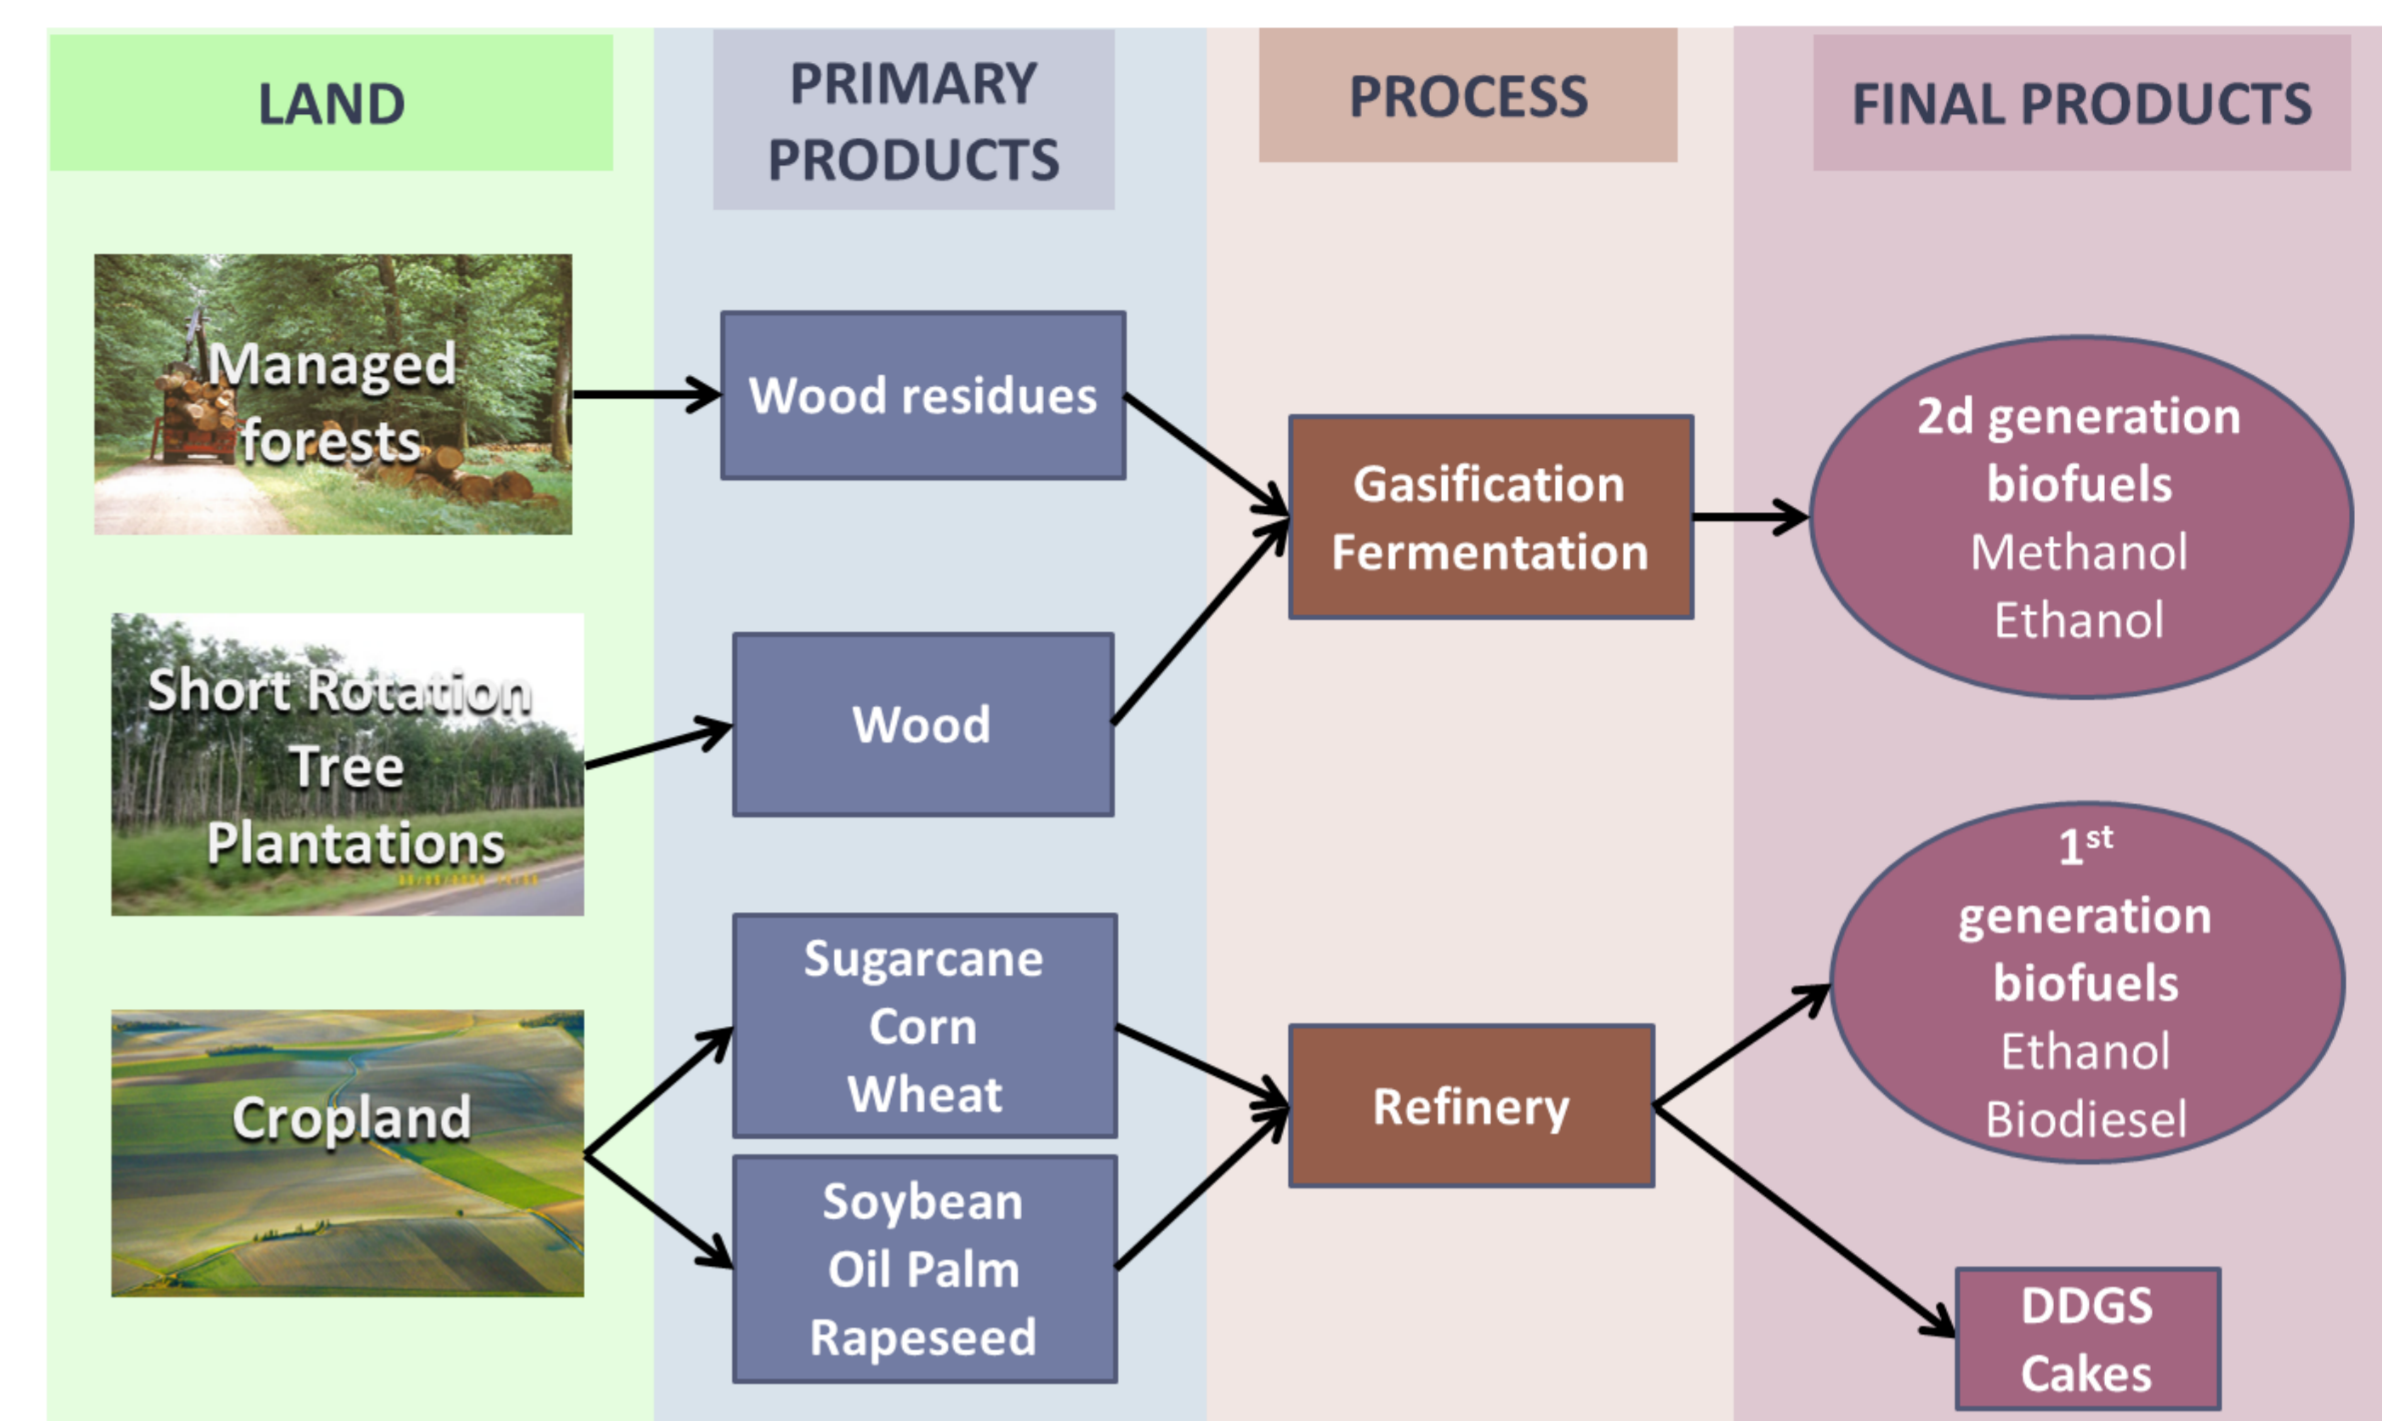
LAND

PRIMARY PRODUCTS

PROCESS

FINAL PRODUCTS

Managed forests

Wood residues

Gasification Fermentation

2d generation biofuels
Methanol
Ethanol

Short Rotation Tree Plantations

Wood

1$^{st}$ generation biofuels
Ethanol
Biodiesel

Cropland

Sugarcane
Corn
Wheat

Soybean
Oil Palm
Rapeseed

Refinery

DDGS
Cakes